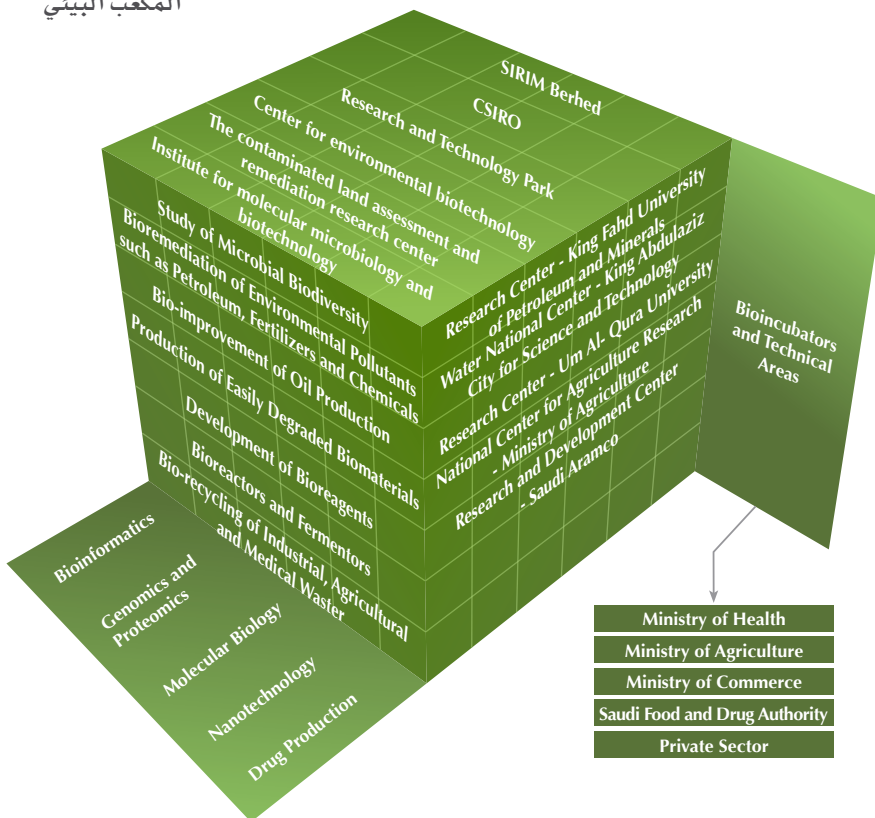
المكعب البيئي

SIRIM Berhed
CSIRO
Research and Technology Park
Center for environmental biotechnology
The contaminated land assessment and remediation research center
Institute for molecular microbiology and biotechnology

Research Center - King Fahd University of Petroleum and Minerals
Water National Center - King Abdulaziz City for Science and Technology
Research Center - Um Al. Qura University
National Center for Agriculture Research - Ministry of Agriculture
Research and Development Center - Saudi Aramco

Study of Microbial Biodiversity
Bioremediation of Environmental Pollutants such as Petroleum, Fertilizers and Chemicals
Bio-improvement of Oil Production
Production of Easily Degraded Biomaterials
Development of Bioreagents
Bioreactors and Fermentors
Bio-recycling of Industrial, Agricultural and Medical Waster

Bioinformatics
Genomics and Proteomics
Molecular Biology
Nanotechnology
Drug Production

Bioincubators and Technical Areas

Ministry of Health
Ministry of Agriculture
Ministry of Commerce
Saudi Food and Drug Authority
Private Sector